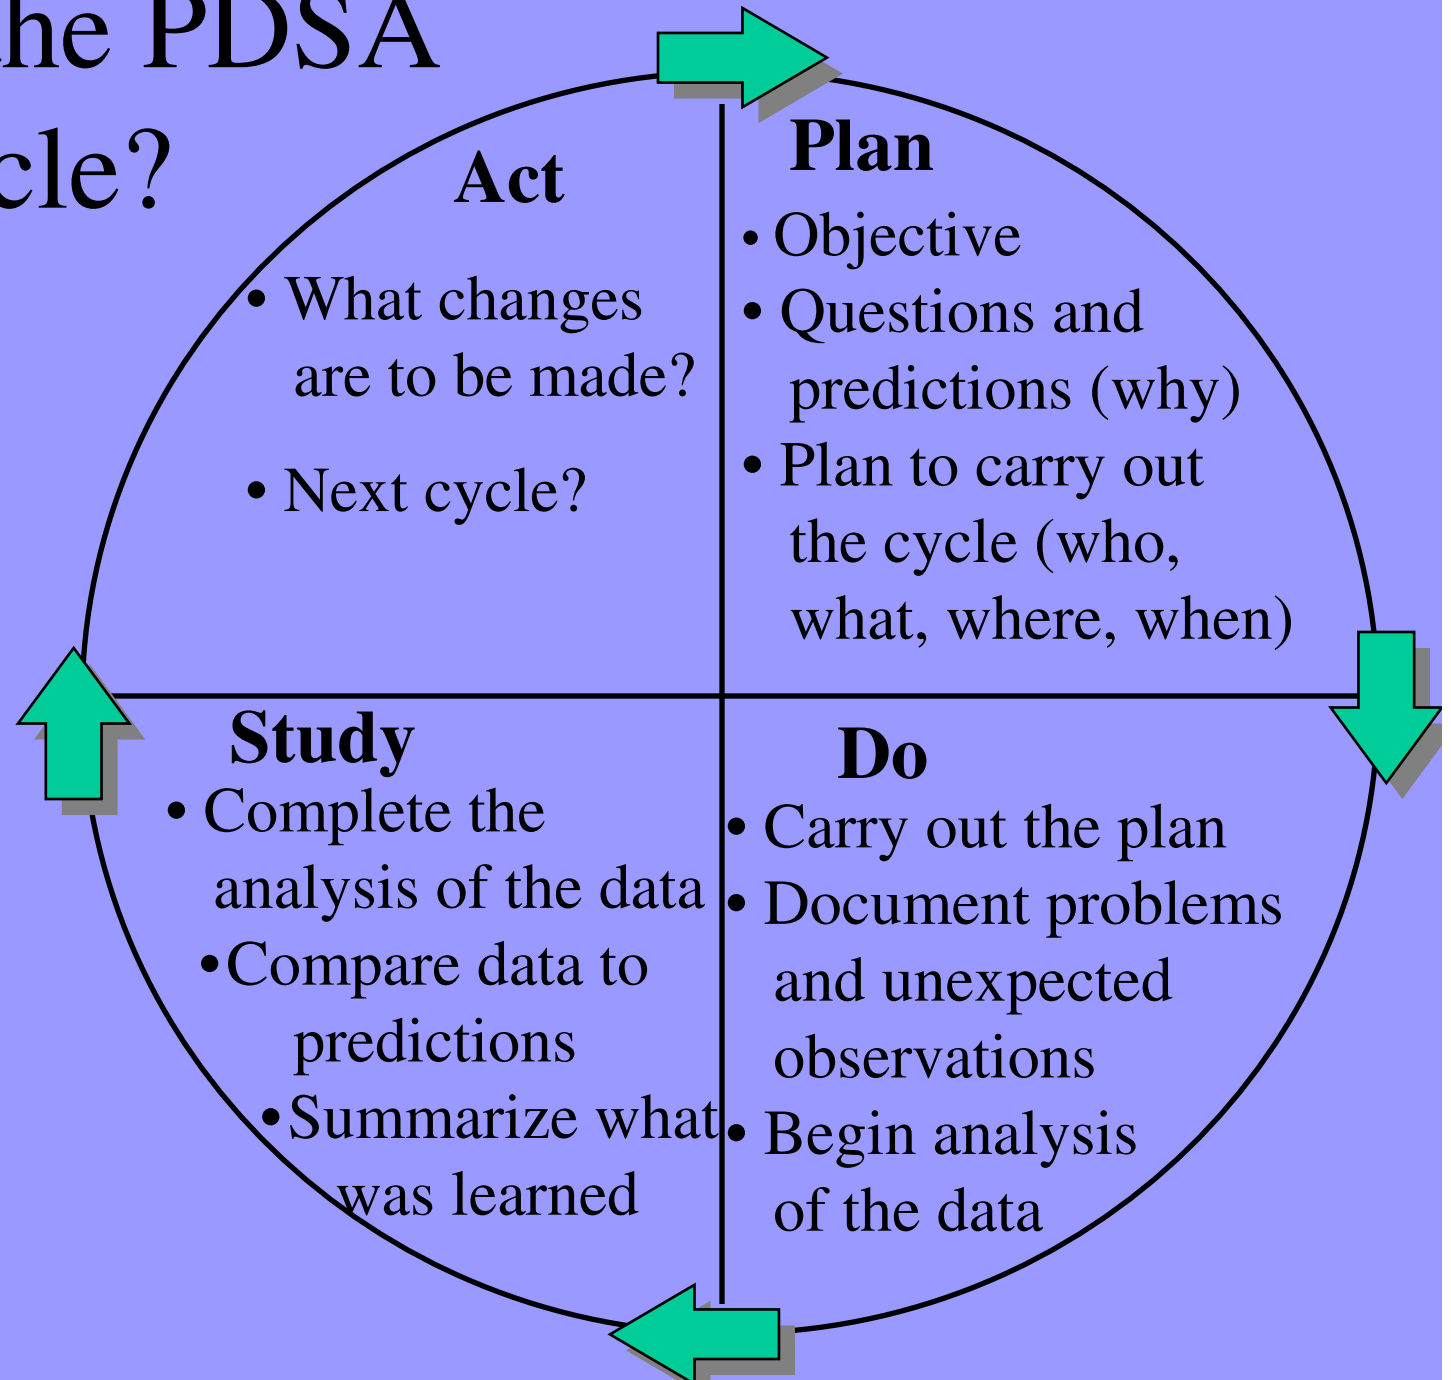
he PDSA
cle?

Act

• What changes are to be made?

• Next cycle?

Plan

• Objective
• Questions and predictions (why)
• Plan to carry out the cycle (who, what, where, when)

Study

• Complete the analysis of the data
•Compare data to predictions
•Summarize what was learned

Do

• Carry out the plan
• Document problems and unexpected observations
• Begin analysis of the data